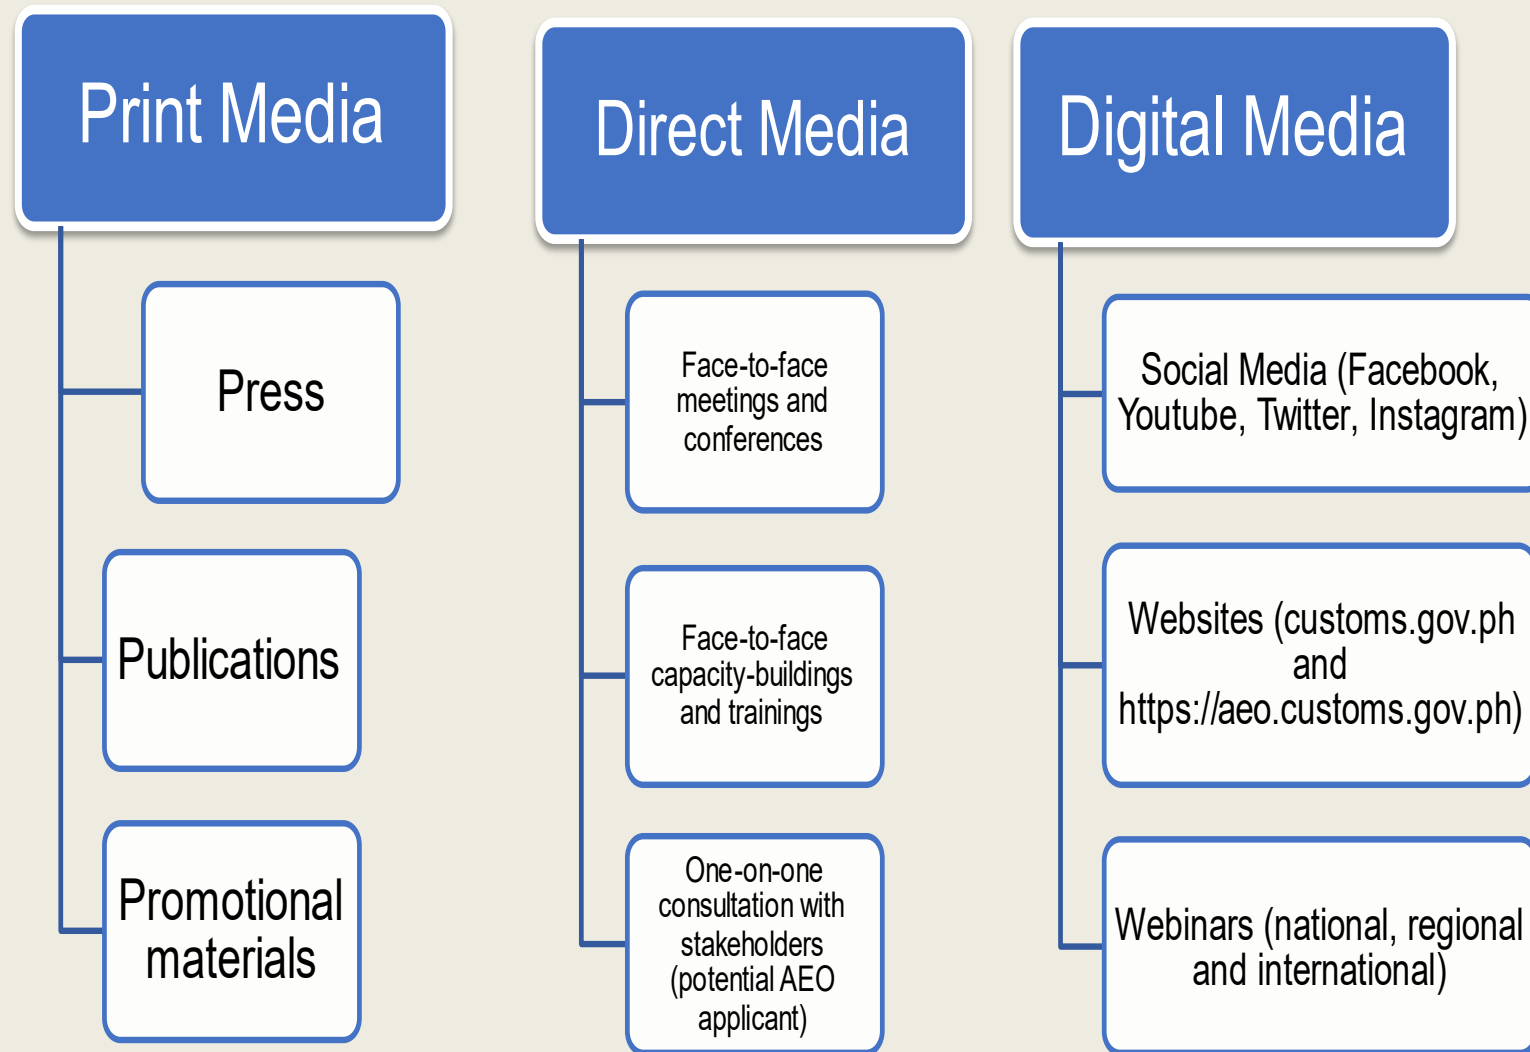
Print Media

Press

Publications

Promotional materials

Direct Media

Face-to-face meetings and conferences

Face-to-face capacity-buildings and trainings

One-on-one consultation with stakeholders (potential AEO applicant)

Digital Media

Social Media (Facebook, Youtube, Twitter, Instagram)

Websites (customs.gov.ph and https://aeo.customs.gov.ph)

Webinars (national, regional and international)